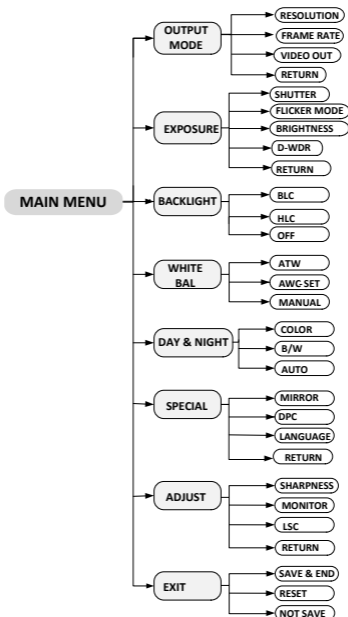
MAIN MENU

OUTPUT MODE
RESOLUTION
FRAME RATE
VIDEO OUT
RETURN

EXPOSURE
SHUTTER
FLICKER MODE
BRIGHTNESS
D-WDR
RETURN

BACKLIGHT
BLC
HLC
OFF

WHITE BAL
ATW
AWC-SET
MANUAL

DAY & NIGHT
COLOR
B/W
AUTO

SPECIAL
MIRROR
DPC
LANGUAGE
RETURN

ADJUST
SHARPNESS
MONITOR
LSC
RETURN

EXIT
SAVE & END
RESET
NOT SAVE